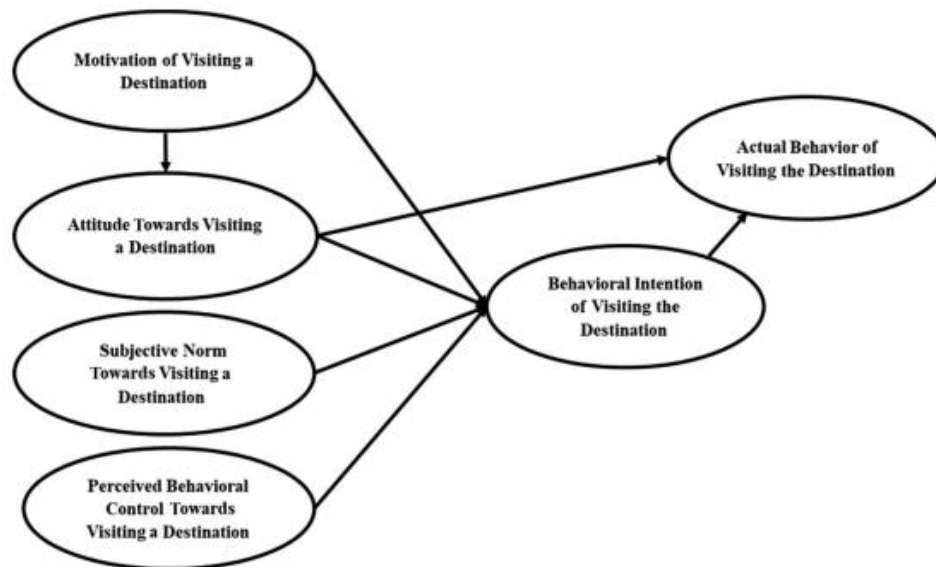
Motivation of Visiting a Destination

Actual Behavior of Visiting the Destination

Attitude Towards Visiting a Destination

Behavioral Intention of Visiting the Destination

Subjective Norm Towards Visiting a Destination

Perceived Behavioral Control Towards Visiting a Destination